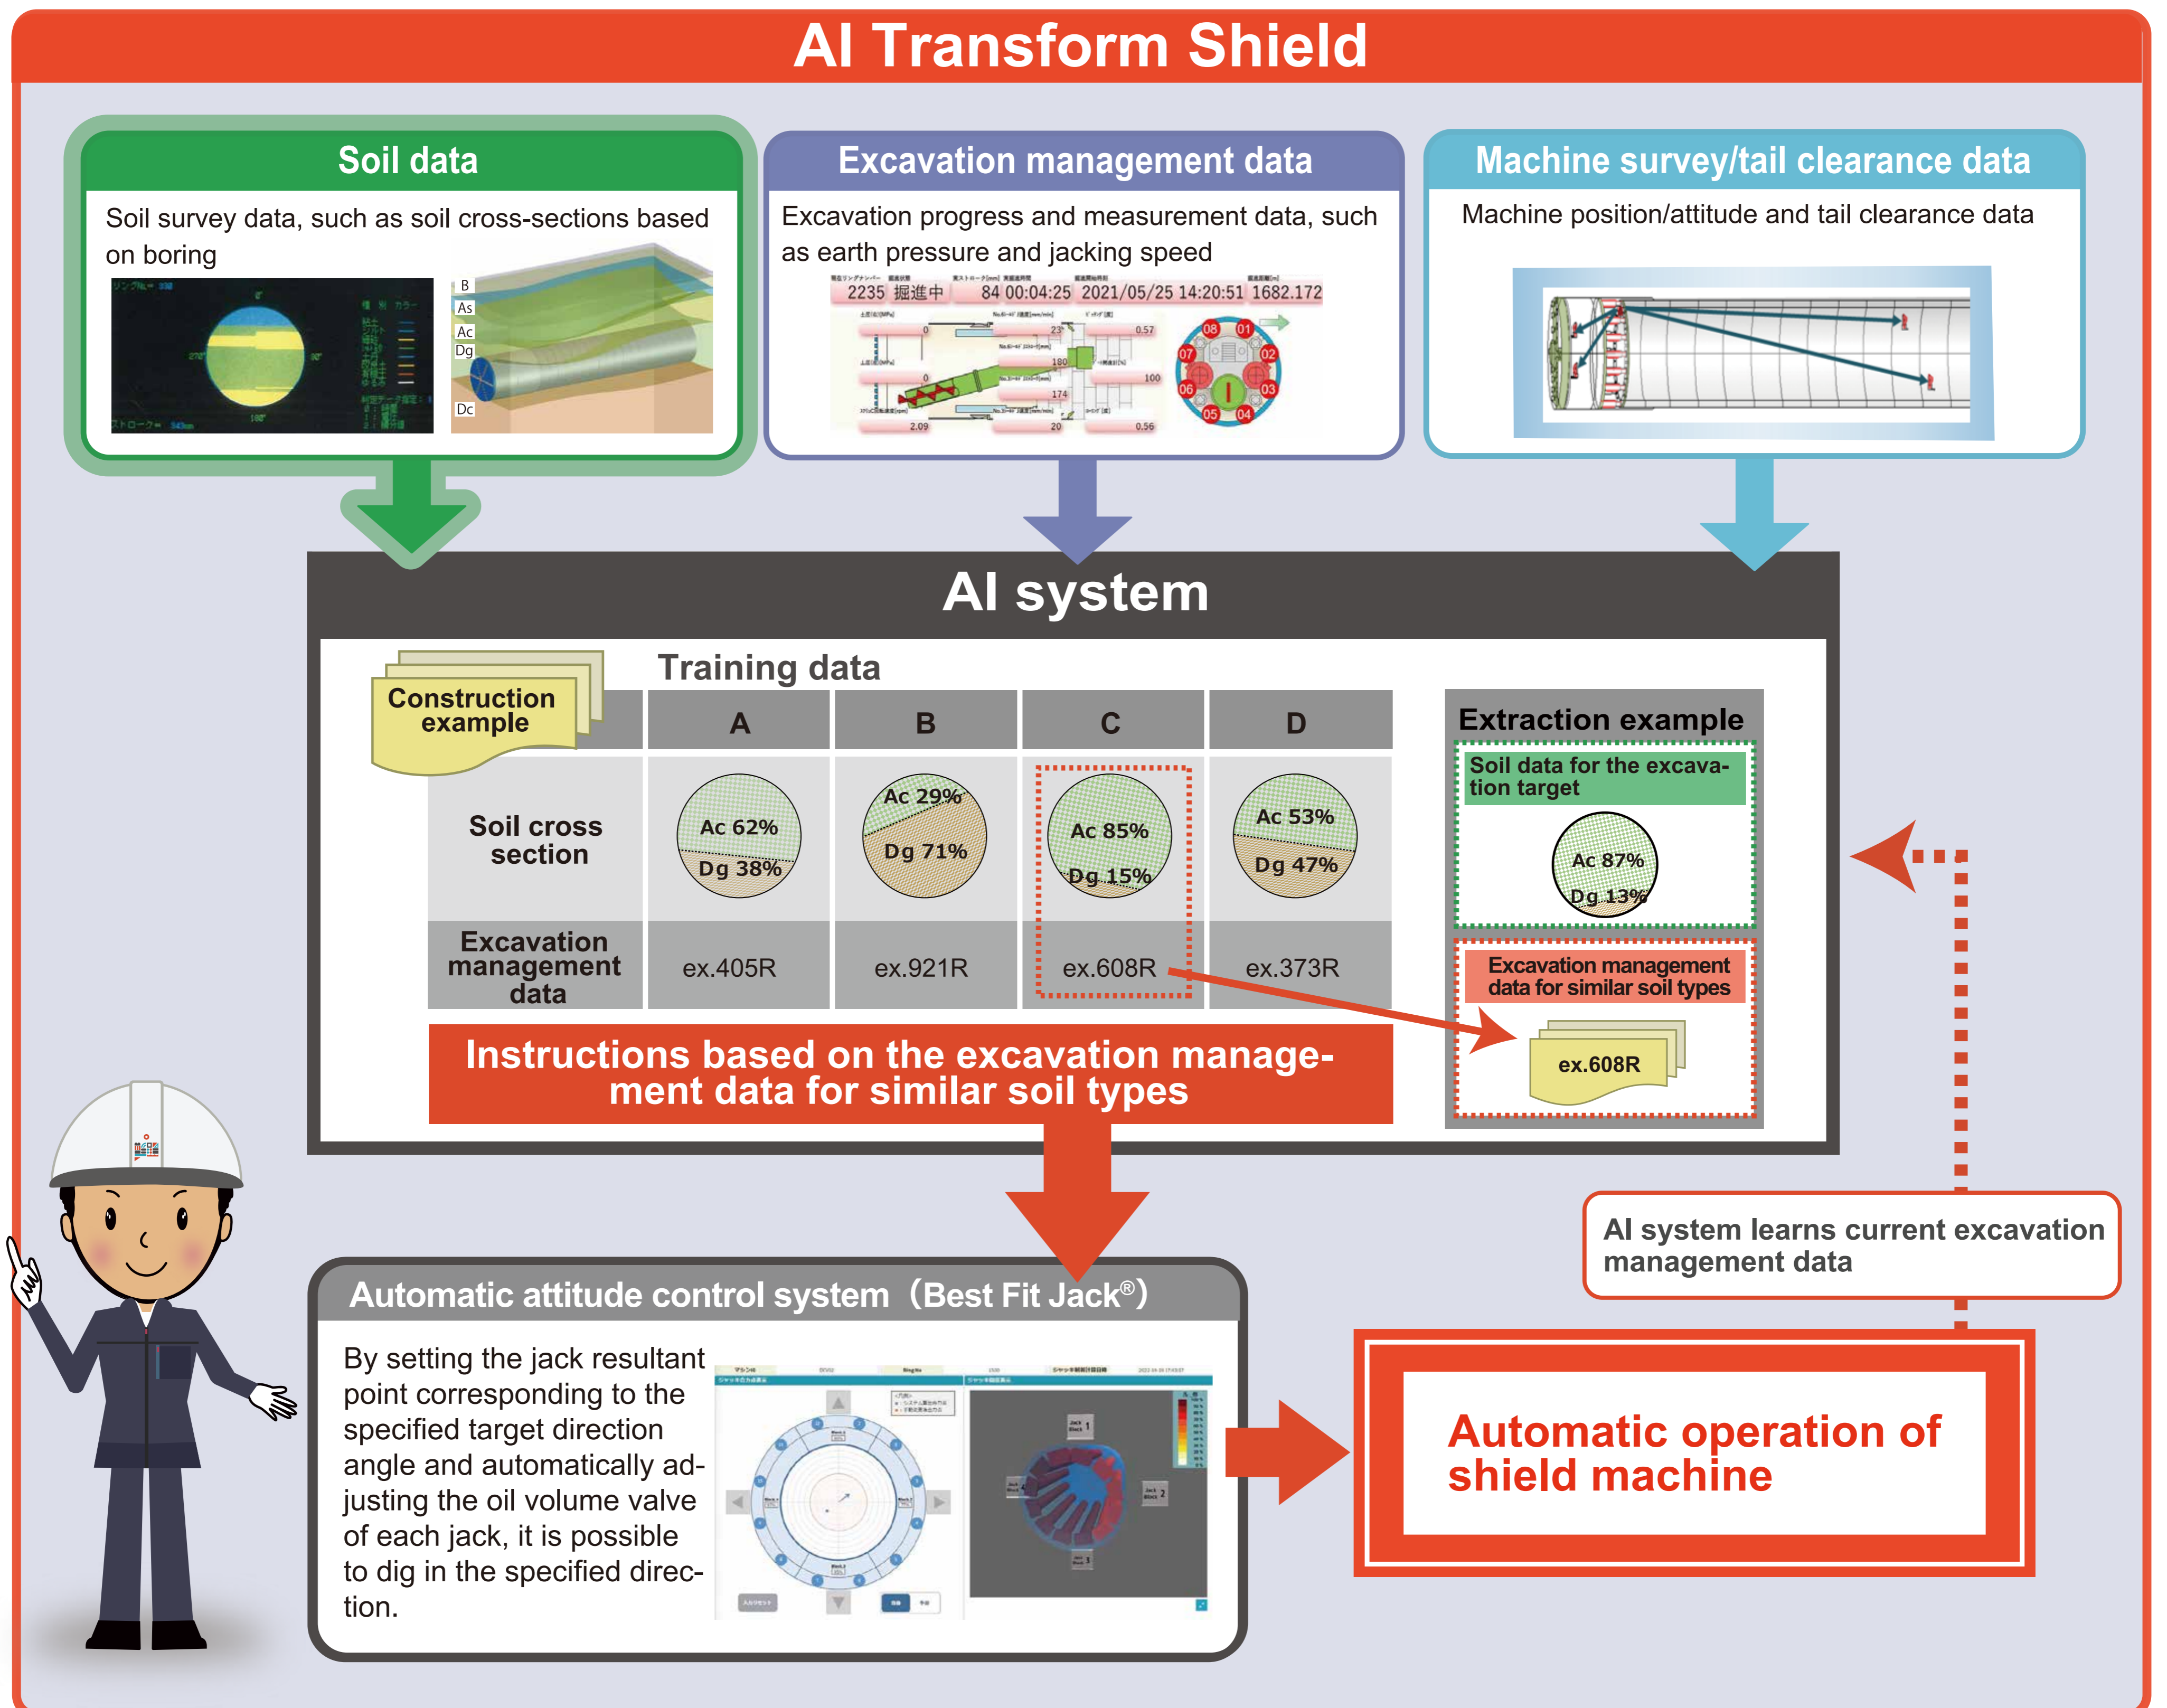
AI Transform Shield

Soil data

Soil survey data, such as soil cross-sections based on boring

B
As
Ac
Dg
Dc

Excavation management data

Excavation progress and measurement data, such as earth pressure and jacking speed

2235 掘進中 84 00:04:25 2021/05/25 14:20:51 1682.172

Machine survey/tail clearance data

Machine position/attitude and tail clearance data

AI system

Training data

Construction example

| | A | B | C | D |
|---|---|---|---|---|
| Soil cross section | Ac 62% Dg 38% | Ac 29% Dg 71% | Ac 85% Dg 15% | Ac 53% Dg 47% |
| Excavation management data | ex.405R | ex.921R | ex.608R | ex.373R |

Extraction example

Soil data for the excavation target

Ac 87%
Dg 13%

Excavation management data for similar soil types

ex.608R

Instructions based on the excavation management data for similar soil types

AI system learns current excavation management data

Automatic attitude control system（Best Fit Jack®）

By setting the jack resultant point corresponding to the specified target direction angle and automatically adjusting the oil volume valve of each jack, it is possible to dig in the specified direction.

Automatic operation of shield machine